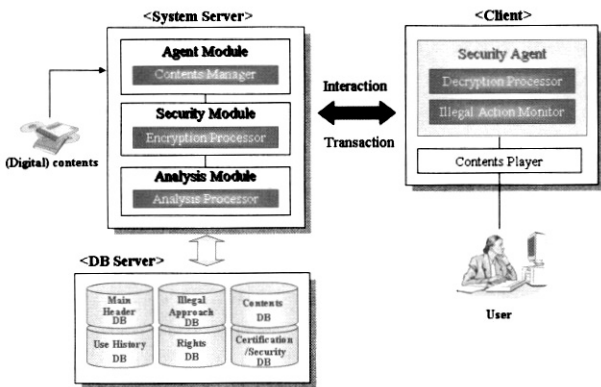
<System Server>

Agent Module

Contents Manager

Security Module

Encryption Processor

Analysis Module

Analysis Processor

(Digital) contents

Interaction

Transaction

<Client>

Security Agent

Decryption Processor

Illegal Action Monitor

Contents Player

User

<DB Server>

Main Header DB

Illegal Approach DB

Contents DB

Use History DB

Rights DB

Certification /Security DB